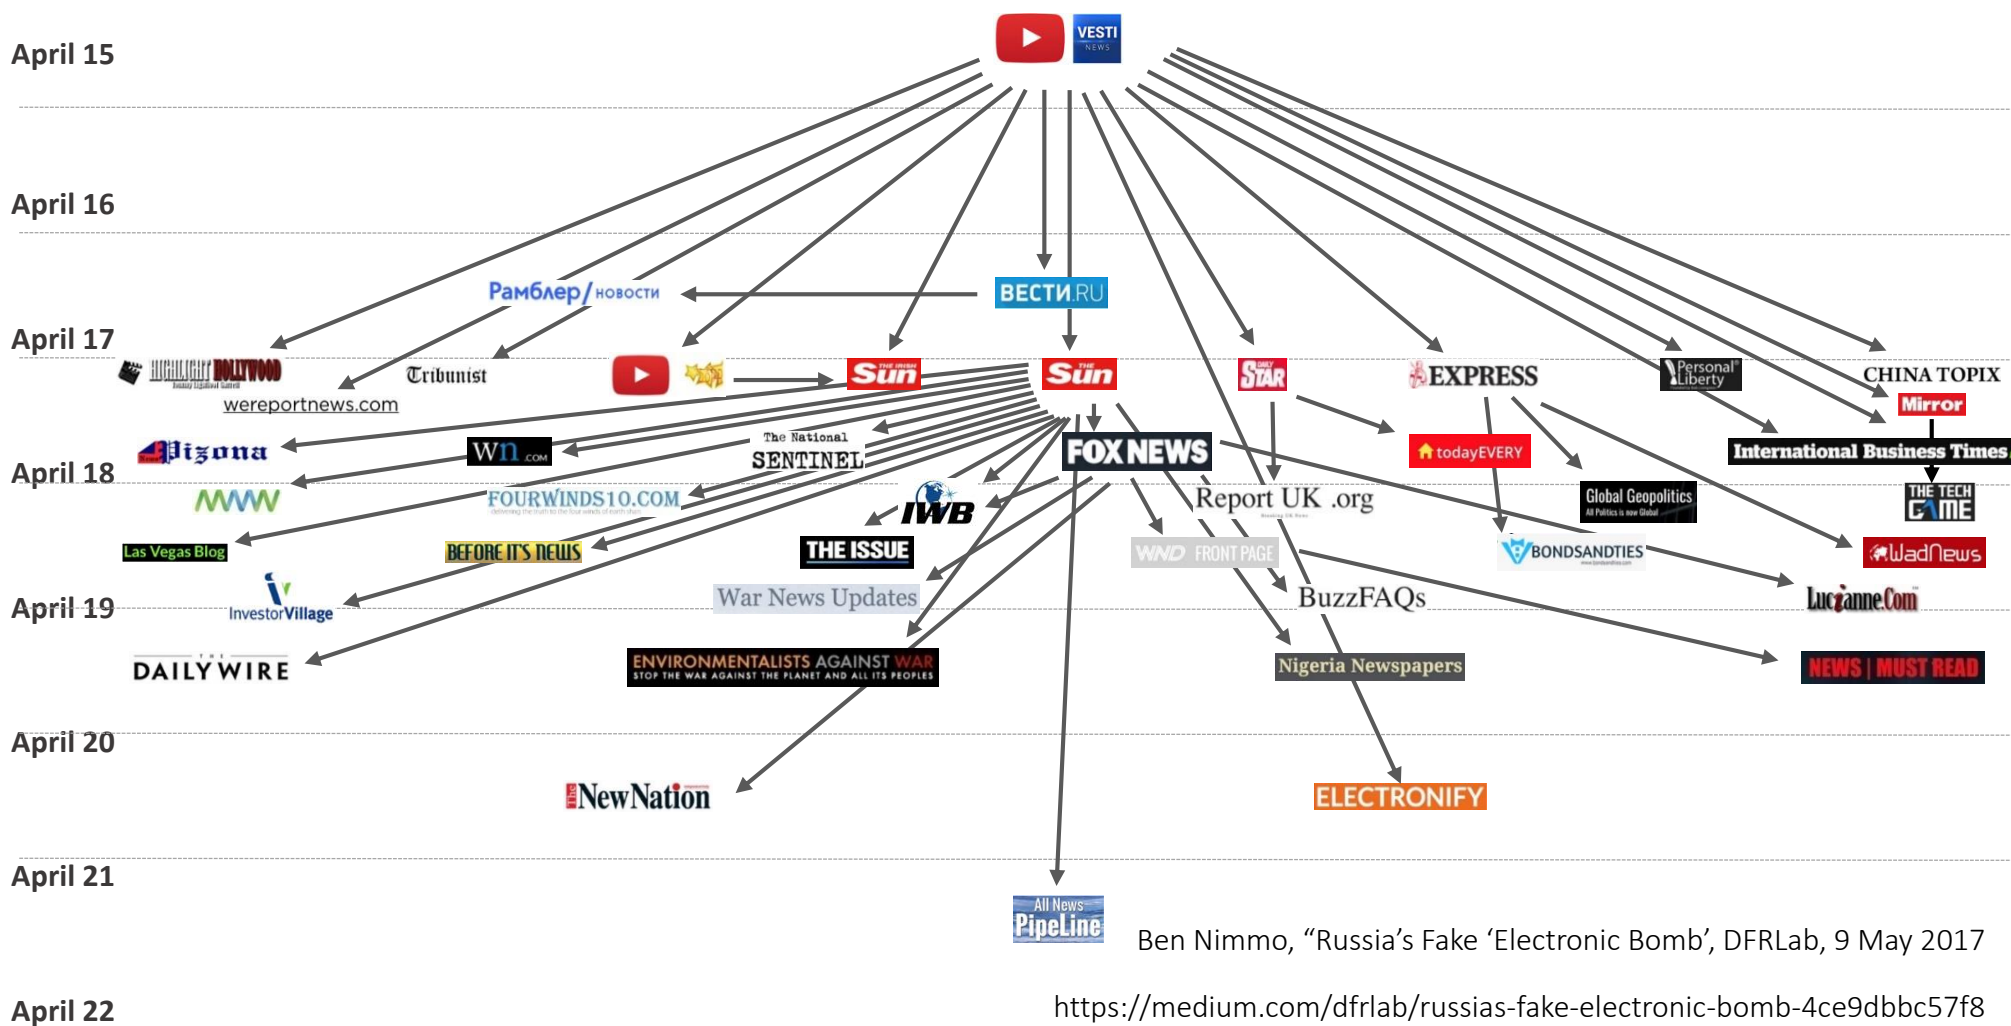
April 15

VESTI NEWS

April 16

Рамблер/ новости

ВЕСТИ.RU

April 17

HIGHLIGHT HOLLYWOOD

Tribunist

wereportnews.com

Sun

Sun

STAR

EXPRESS

Personal Liberty

CHINA TOPIX

Mirror

April 18

Arizona

Wn.com

The National SENTINEL

FOX NEWS

todayEVERY

International Business Times

MW

FOURWINDS10.COM

IWB

Report UK .org

Global Geopolitics

THE TECH GAME

Las Vegas Blog

BEFORE IT'S NEWS

THE ISSUE

WND FRONT PAGE

BONDSANDTIES

WadNews

April 19

InvestorVillage

War News Updates

BuzzFAQs

LucianneCom

DAILY WIRE

ENVIRONMENTALISTS AGAINST WAR
STOP THE WAR AGAINST THE PLANET AND ALL ITS PEOPLES

Nigeria Newspapers

NEWS | MUST READ

April 20

NewNation

ELECTRONIFY

April 21

All News PipeLine

Ben Nimmo, “Russia’s Fake ‘Electronic Bomb’, DFRLab, 9 May 2017

April 22

https://medium.com/dfrlab/russias-fake-electronic-bomb-4ce9dbbc57f8